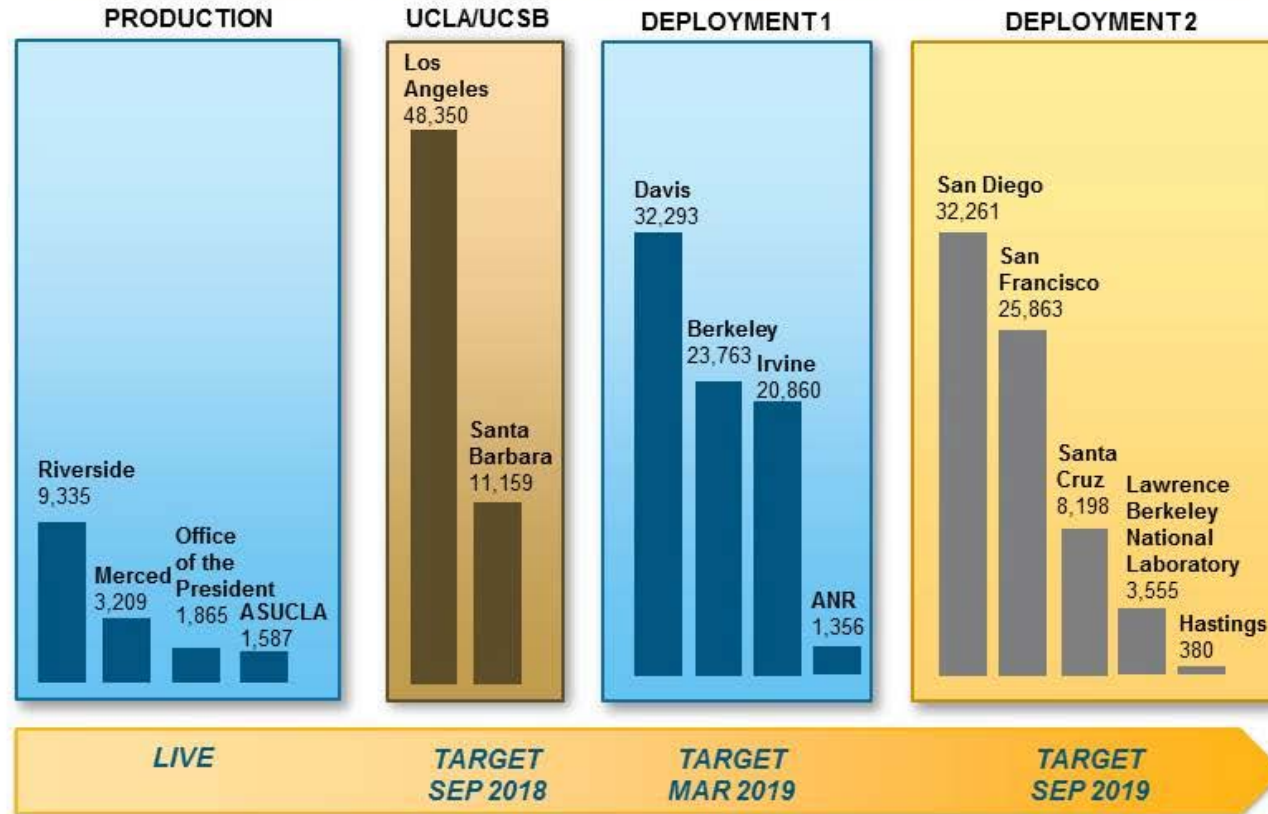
PRODUCTION

Riverside
9,335

Merced
3,209

Office of the President
1,865

ASUCLA
1,587

UCLA/UCSB

Los Angeles
48,350

Santa Barbara
11,159

DEPLOYMENT 1

Davis
32,293

Berkeley
23,763

Irvine
20,860

ANR
1,356

DEPLOYMENT 2

San Diego
32,261

San Francisco
25,863

Santa Cruz
8,198

Lawrence Berkeley National Laboratory
3,555

Hastings
380

LIVE

TARGET
SEP 2018

TARGET
MAR 2019

TARGET
SEP 2019